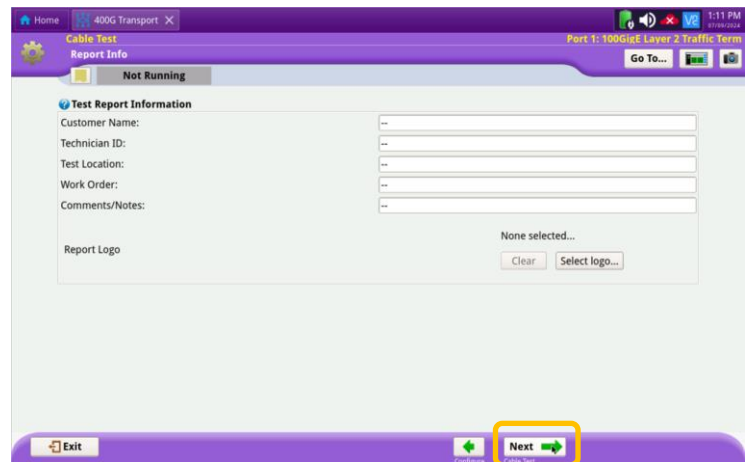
Home
400G Transport
1:11 PM
Cable Test
Report Info
Port 1: 100GigE Layer 2 Traffic Term
Not Running
Go To...

Test Report Information

| Customer Name: | -- |
|---|---|
| Technician ID: | -- |
| Test Location: | -- |
| Work Order: | -- |
| Comments/Notes: | -- |

Report Logo
None selected...
Clear
Select logo...

Exit
Configure
Next
Cable Test